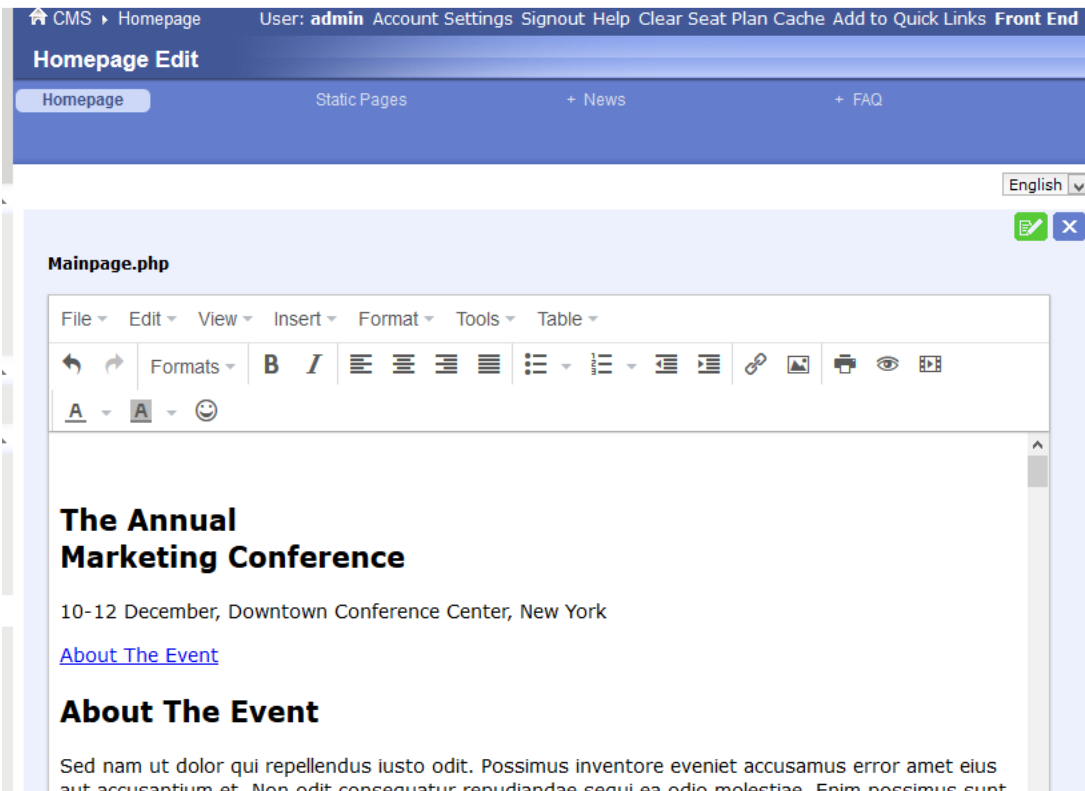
CMS ▸ Homepage User: admin Account Settings Signout Help Clear Seat Plan Cache Add to Quick Links Front End

Homepage Edit

Homepage Static Pages + News + FAQ

English

Mainpage.php

File Edit View Insert Format Tools Table

Formats

The Annual
Marketing Conference

10-12 December, Downtown Conference Center, New York

About The Event

About The Event

Sed nam ut dolor qui repellendus iusto odit. Possimus inventore eveniet accusamus error amet eius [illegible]